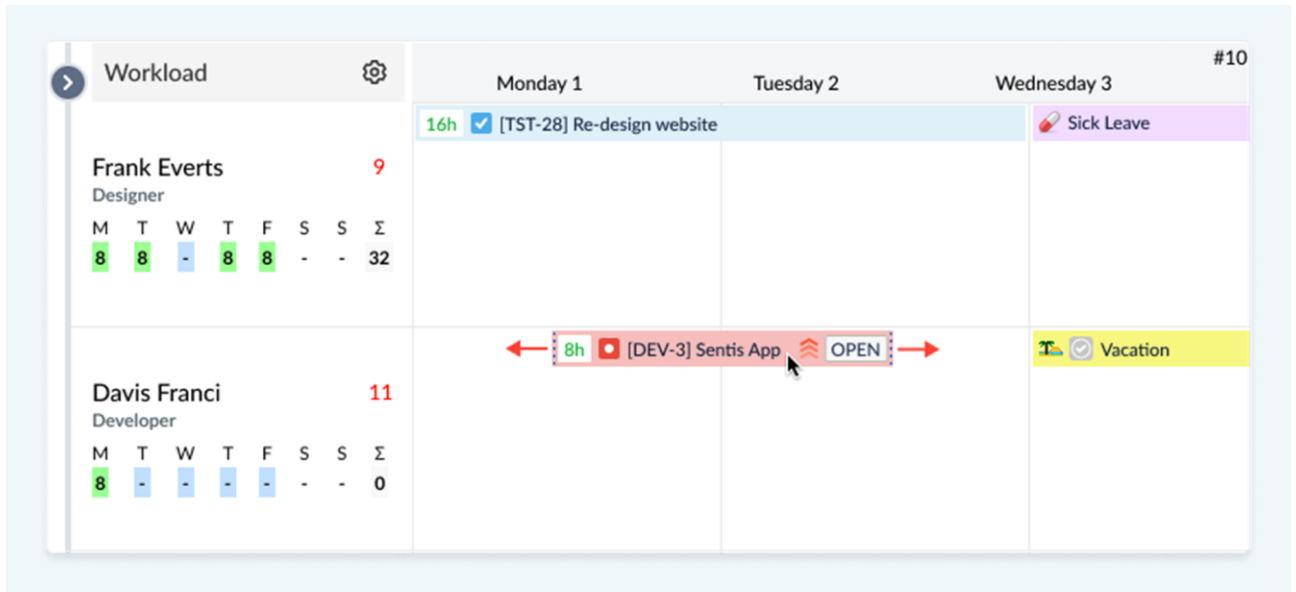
Workload

#10

Monday 1 Tuesday 2 Wednesday 3

16h [TST-28] Re-design website

Sick Leave

Frank Everts 9
Designer

| M | T | W | T | F | S | S | Σ |
|---|---|---|---|---|---|---|---|
| 8 | 8 | - | 8 | 8 | - | - | 32 |

8h [DEV-3] Sentis App OPEN

Vacation

Davis Franci 11
Developer

| M | T | W | T | F | S | S | Σ |
|---|---|---|---|---|---|---|---|
| 8 | - | - | - | - | - | - | 0 |